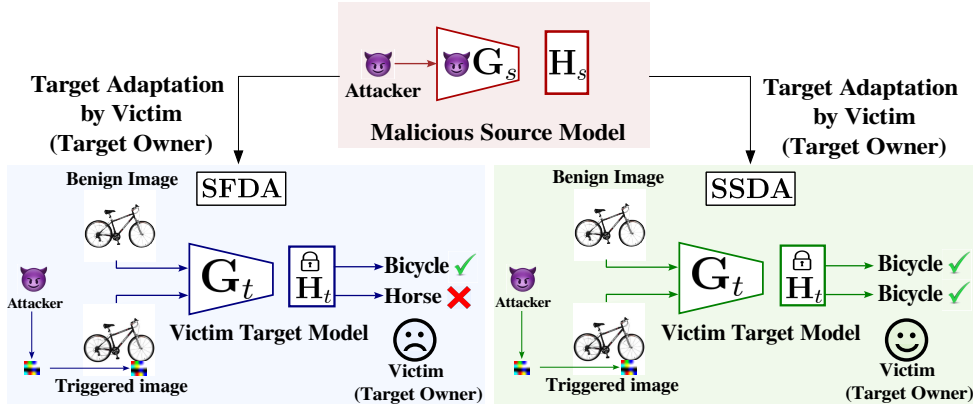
Attacker

$\mathbf{G}_s$

$\mathbf{H}_s$

Malicious Source Model

Target Adaptation by Victim (Target Owner)

Target Adaptation by Victim (Target Owner)

Benign Image

SFDA

Attacker

$\mathbf{G}_t$

$\mathbf{H}_t$

Bicycle ✓

Horse ✗

Victim Target Model

Triggered image

Victim (Target Owner)

Benign Image

SSDA

Attacker

$\mathbf{G}_t$

$\mathbf{H}_t$

Bicycle ✓

Bicycle ✓

Victim Target Model

Triggered image

Victim (Target Owner)